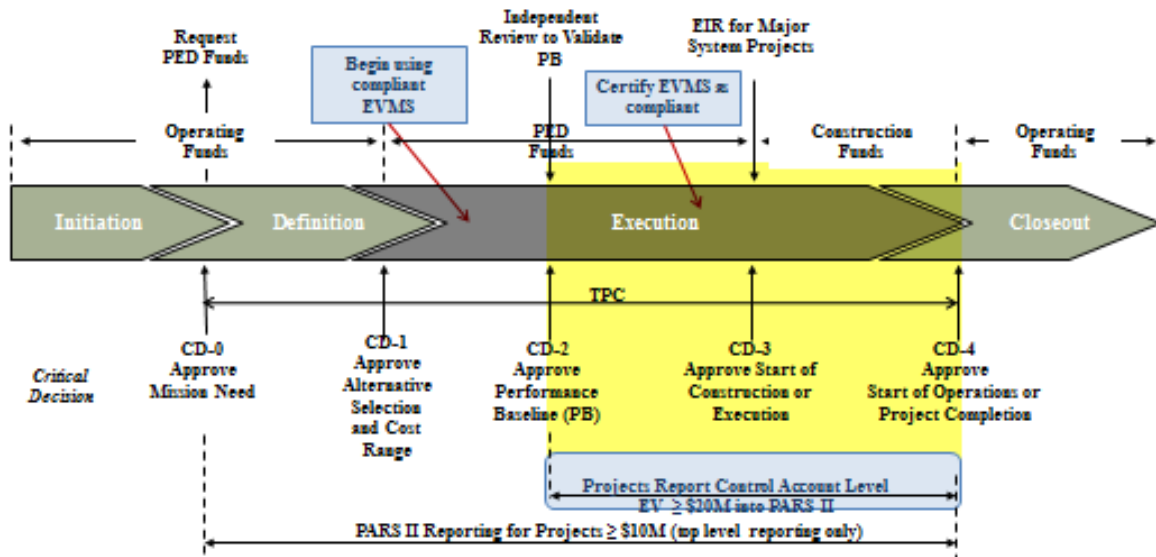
Request PED Funds

Begin using compliant EVMS

Independent Review to Validate PB

Certify EVMS as compliant

EIR for Major System Projects

Operating Funds

PED Funds

Construction Funds

Operating Funds

Initiation

Definition

Execution

Closeout

TPC

Critical Decision

CD-0 Approve Mission Need

CD-1 Approve Alternative Selection and Cost Range

CD-2 Approve Performance Baseline (PB)

CD-3 Approve Start of Construction or Execution

CD-4 Approve Start of Operations or Project Completion

Projects Report Control Account Level EV $\geq$ \$20M into PARS II

PARS II Reporting for Projects $\geq$ \$10M (top level reporting only)